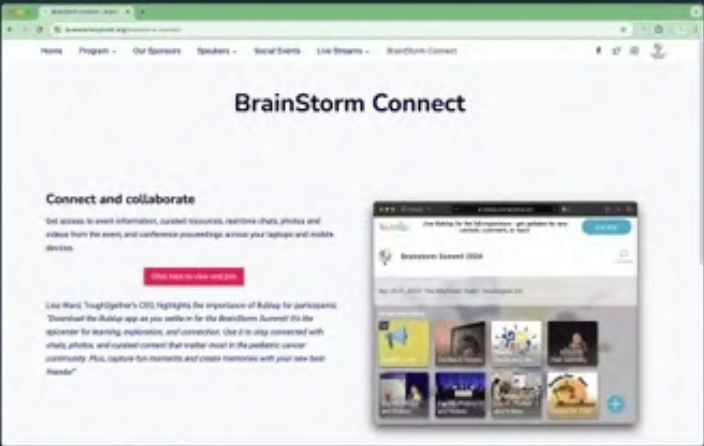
Home Program Our Sponsors Speakers Social Events Live Streams BrainStorm Connect

BrainStorm Connect

Connect and collaborate

Get access to event information, curated resources, real-time chats, photos and videos from the event, and conference proceedings across your laptops and mobile devices.

Click here to view and join

Lisa Ward, Tough2gether's CEO, highlights the importance of Bublup for participants: "Download the Bublup app as you settle in for the BrainStorm Summit! It's the epicenter for learning, exploration, and connection. Use it to stay connected with chats, photos, and curated content that matter most in the pediatric cancer community. Plus, capture fun moments and create memories with your new best friends!"

BrainStorm Summit 2024

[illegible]